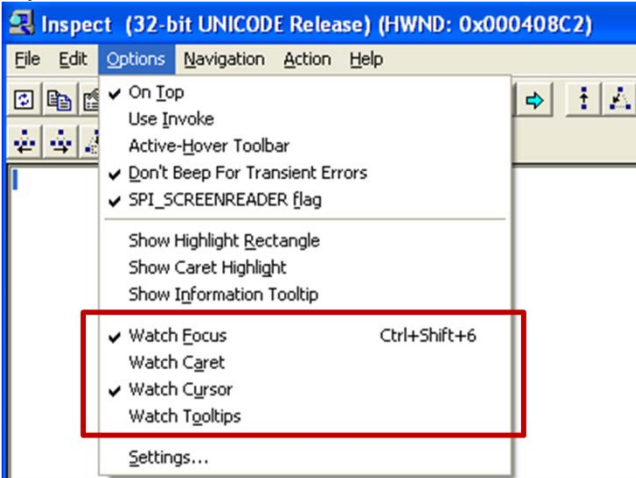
Inspect (32-bit UNICODE Release) (HWND: 0x000408C2)

File Edit Options Navigation Action Help

✔ On Top
Use Invoke
Active-Hover Toolbar
✔ Don't Beep For Transient Errors
✔ SPI_SCREENREADER flag

Show Highlight Rectangle
Show Caret Highlight
Show Information Tooltip

✔ Watch Focus Ctrl+Shift+6
Watch Caret
✔ Watch Cursor
Watch Tooltips

Settings...